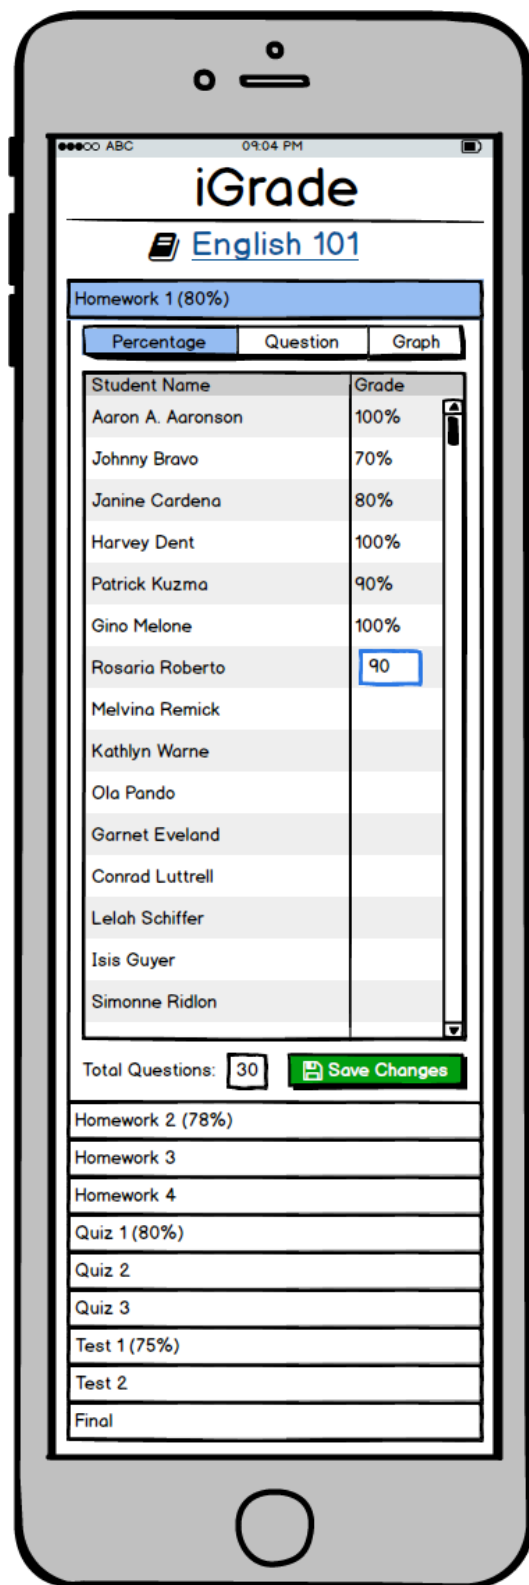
●●●○○ ABC 09:04 PM

iGrade

English 101

Homework 1 (80%)

Percentage | Question | Graph

| Student Name | Grade |
|---|---|
| Aaron A. Aaronson | 100% |
| Johnny Bravo | 70% |
| Janine Cardena | 80% |
| Harvey Dent | 100% |
| Patrick Kuzma | 90% |
| Gino Melone | 100% |
| Rosaria Roberto | 90 |
| Melvina Remick | |
| Kathlyn Warne | |
| Ola Pando | |
| Garnet Eveland | |
| Conrad Luttrell | |
| Lelah Schiffer | |
| Isis Guyer | |
| Simonne Ridlon | |

Total Questions: 30

Save Changes

Homework 2 (78%)

Homework 3

Homework 4

Quiz 1 (80%)

Quiz 2

Quiz 3

Test 1 (75%)

Test 2

Final